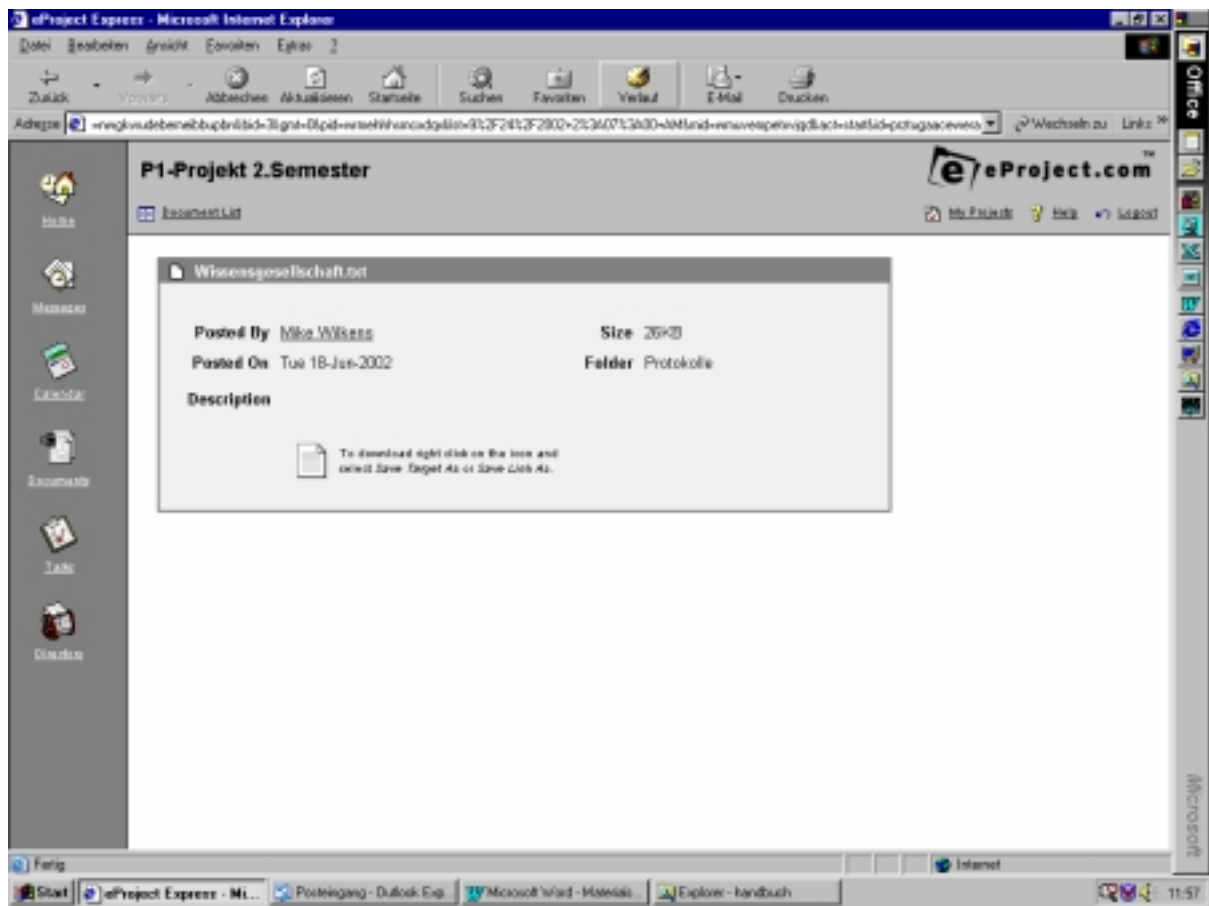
eProject Express - Microsoft Internet Explorer

Datei Bearbeiten Ansicht Favoriten Extras ?

Zurück Vorwärts Abbrechen Aktualisieren Startseite Suchen Favoriten Verlauf E-Mail Drucken

Adresse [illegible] Wechseln zu Links »

Office

Home

Messages

Calendar

Documents

Tasks

Directory

P1-Projekt 2.Semester

eProject.com

Document List

My Projects Help Logout

Wissensgesellschaft.txt

Posted By Mike Wilsens

Size 26KB

Posted On Tue 18-Jun-2002

Folder Protokolle

Description

To download right click on the icon and select Save Target As or Save Link As.

Microsoft

Fertig

Internet

Start eProject Express - Mi... Posteingang - Outlook Exp... Microsoft Word - Materials... Explorer - handbuch

11:57